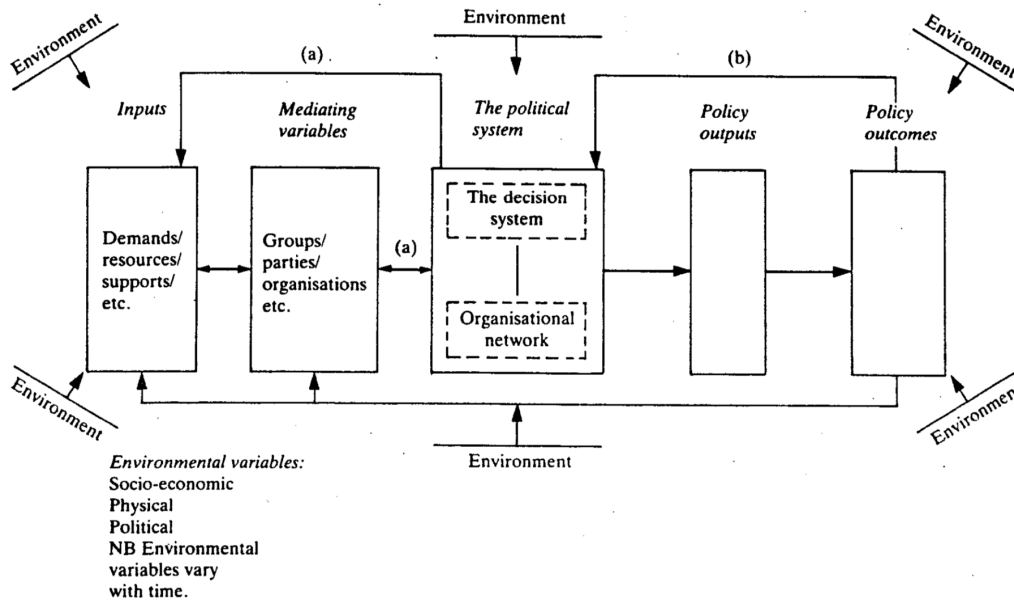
Environment

Environment

Environment

(a)

(b)

Inputs

Mediating variables

The political system

Policy outputs

Policy outcomes

Demands/ resources/ supports/ etc.

Groups/ parties/ organisations etc.

(a)

The decision system

Organisational network

Environment

Environment

Environment

Environmental variables:
Socio-economic
Physical
Political
NB Environmental variables vary with time.